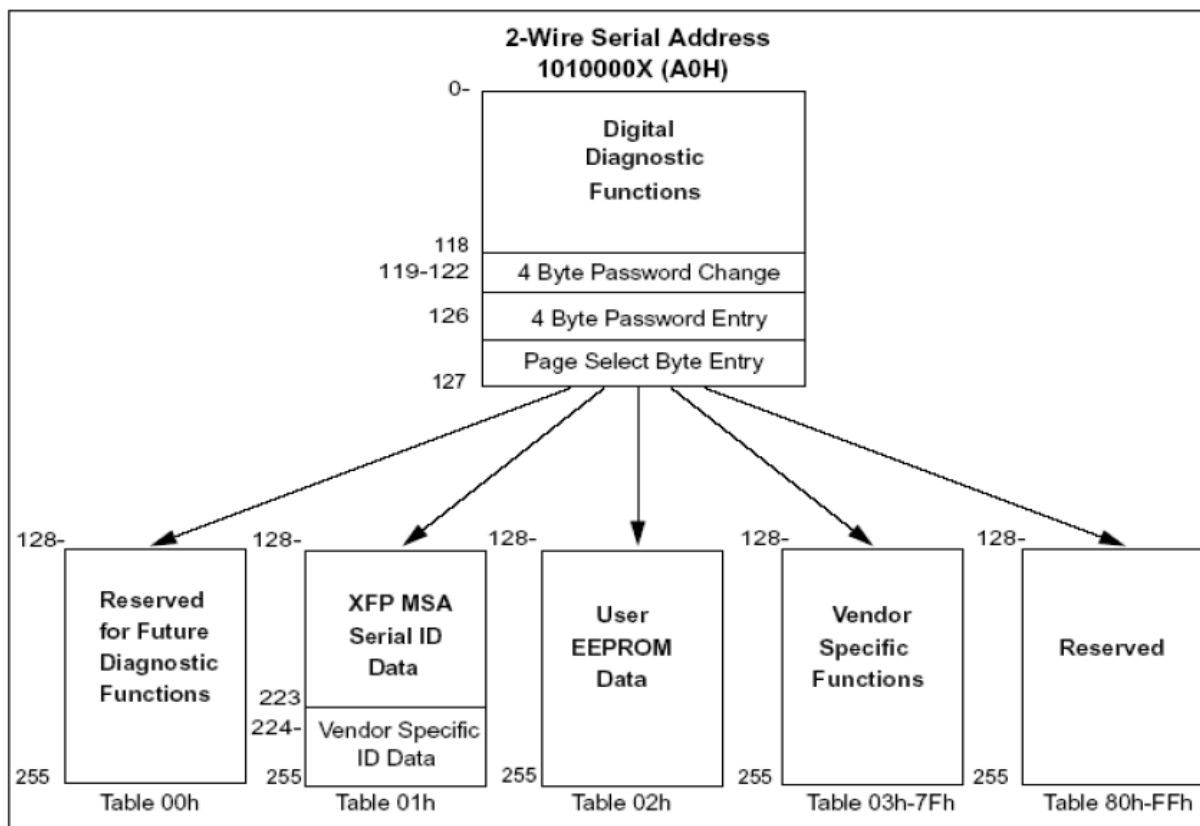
2-Wire Serial Address
1010000X (A0H)

0-
Digital Diagnostic Functions
118
119-122 4 Byte Password Change
126 4 Byte Password Entry
Page Select Byte Entry
127

128-
Reserved for Future Diagnostic Functions
255
Table 00h

128-
XFP MSA Serial ID Data
223
224-
Vendor Specific ID Data
255
Table 01h

128-
User EEPROM Data
255
Table 02h

128-
Vendor Specific Functions
255
Table 03h-7Fh

128-
Reserved
255
Table 80h-FFh